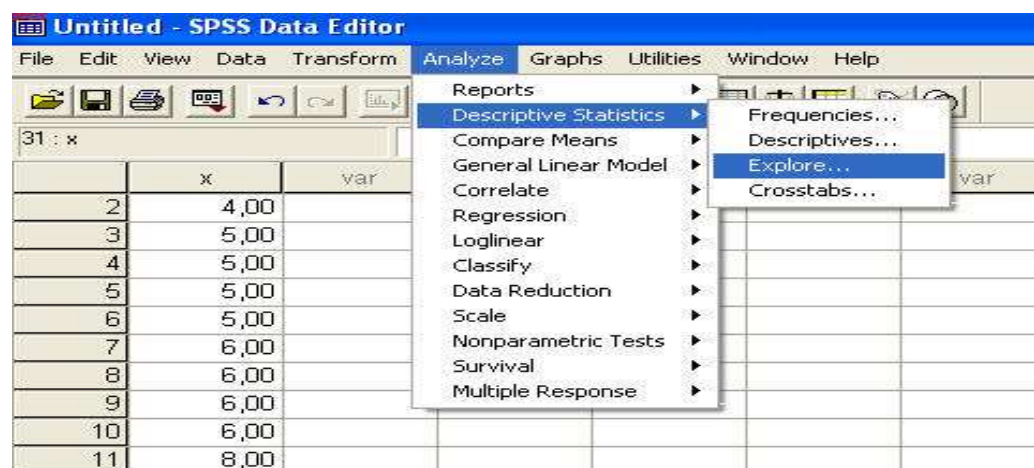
Untitled - SPSS Data Editor

File Edit View Data Transform Analyze Graphs Utilities Window Help

31 : x

Reports
Descriptive Statistics
Compare Means
General Linear Model
Correlate
Regression
Loglinear
Classify
Data Reduction
Scale
Nonparametric Tests
Survival
Multiple Response

Frequencies...
Descriptives...
Explore...
Crosstabs...

| | x | var | var |
|---|---|---|---|
| 2 | 4,00 | | |
| 3 | 5,00 | | |
| 4 | 5,00 | | |
| 5 | 5,00 | | |
| 6 | 5,00 | | |
| 7 | 6,00 | | |
| 8 | 6,00 | | |
| 9 | 6,00 | | |
| 10 | 6,00 | | |
| 11 | 8,00 | | |